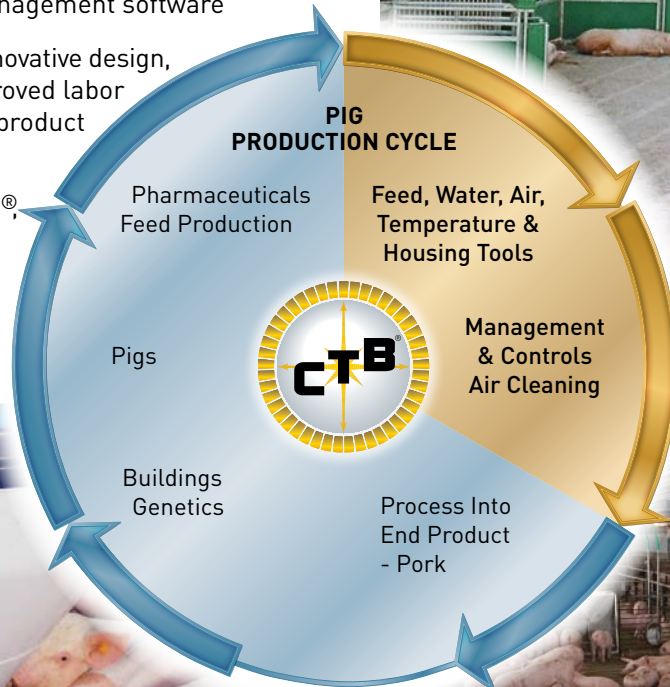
nagement software

novative design,
roved labor
product

®,

PIG
PRODUCTION CYCLE

Pharmaceuticals
Feed Production

Feed, Water, Air,
Temperature &
Housing Tools

Pigs

CTB®

Management
& Controls
Air Cleaning

Buildings
Genetics

Process Into
End Product
- Pork